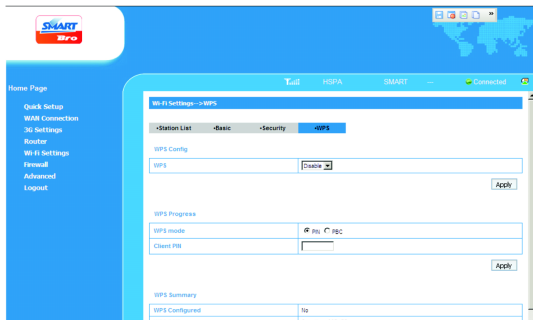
SMART Bro

»

Home Page

Quick Setup
WAN Connection
3G Settings
Router
Wi-Fi Settings
Firewall
Advanced
Logout

HSPA SMART --- Connected

Wi-Fi Settings-->WPS

•Station List •Basic •Security •WPS

WPS Config

| WPS | Disable |
|---|---|

Apply

WPS Progress

| WPS mode | PIN PBC |
|---|---|
| Client PIN | |

Apply

WPS Summary

| WPS Configured | No |
|---|---|